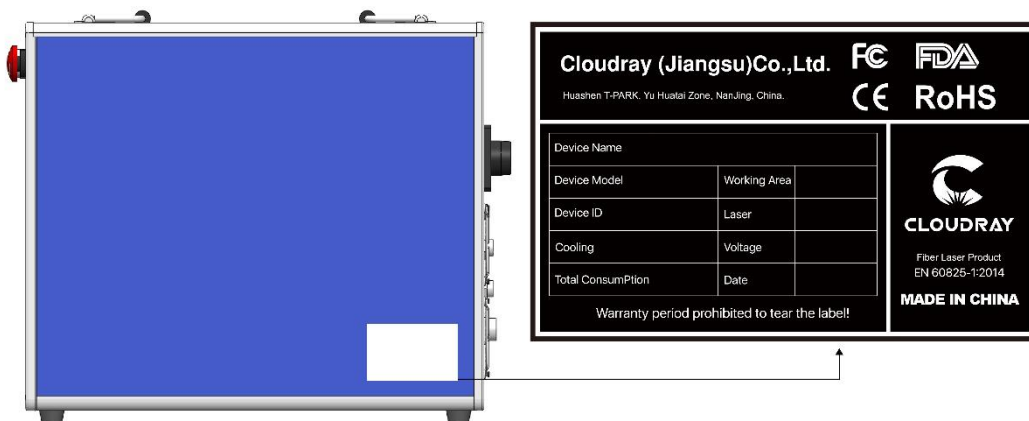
Cloudray (Jiangsu)Co.,Ltd.

Huashen T-PARK, Yu Huatai Zone, NanJing, China.

FC FDA

CE RoHS

| Device Name | | | |
|---|---|---|---|
| Device Model | | Working Area | |
| Device ID | | Laser | |
| Cooling | | Voltage | |
| Total ConsumPtion | | Date | |

Warranty period prohibited to tear the label!

CLOUDRAY

Fiber Laser Product
EN 60825-1:2014

MADE IN CHINA